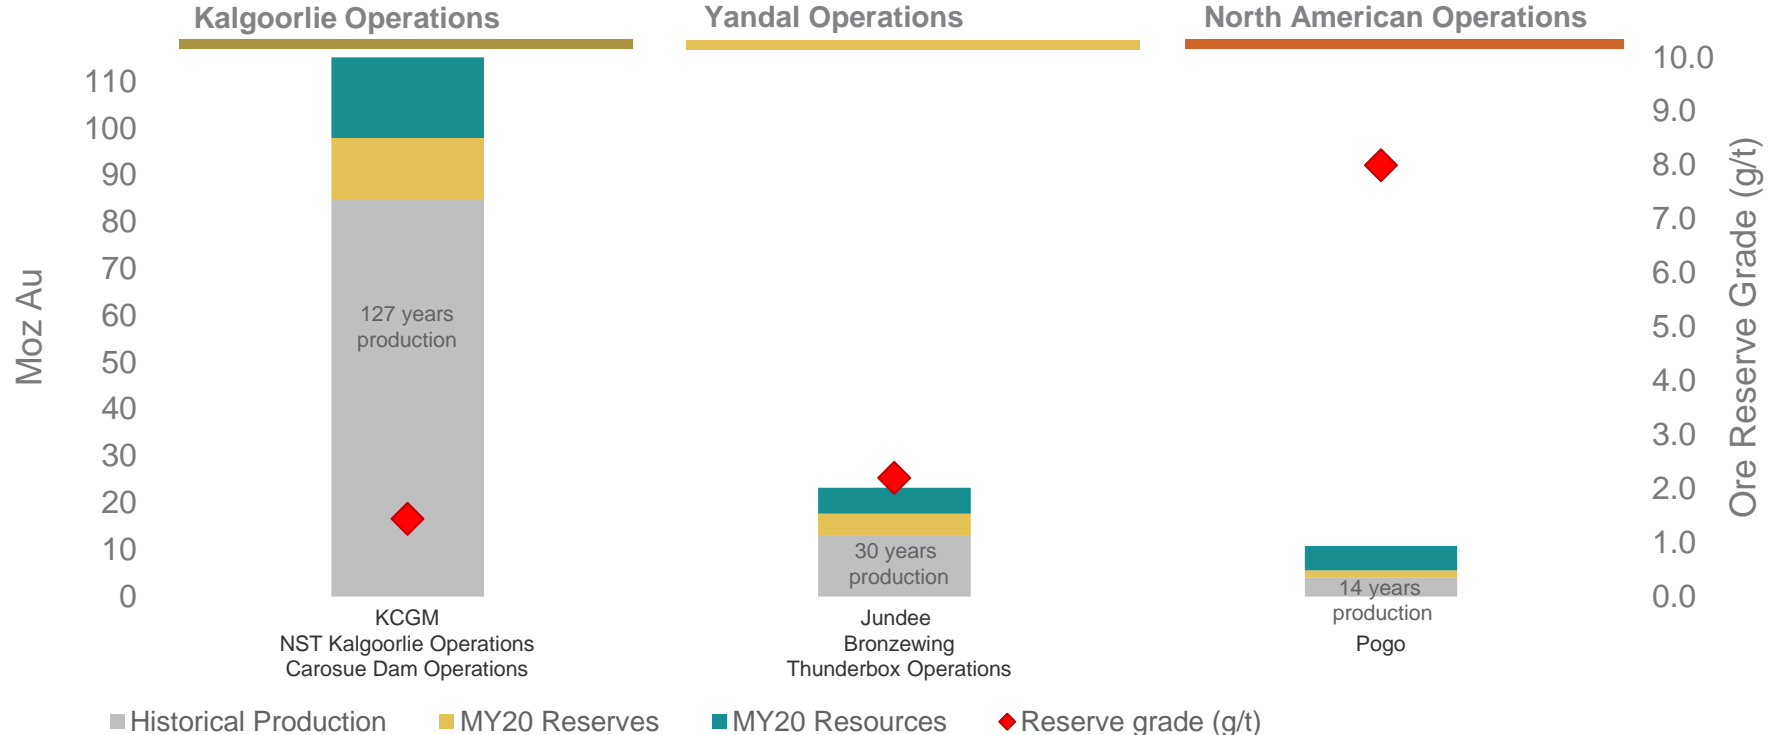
Kalgoorlie Operations

Yandal Operations

North American Operations

Moz Au

110
100
90
80
70
60
50
40
30
20
10
0

Ore Reserve Grade (g/t)

10.0
9.0
8.0
7.0
6.0
5.0
4.0
3.0
2.0
1.0
0.0

127 years production

30 years production

14 years production

KCGM
NST Kalgoorlie Operations
Carosue Dam Operations

Jundee
Bronzewing
Thunderbox Operations

Pogo

Historical Production
MY20 Reserves
MY20 Resources
Reserve grade (g/t)